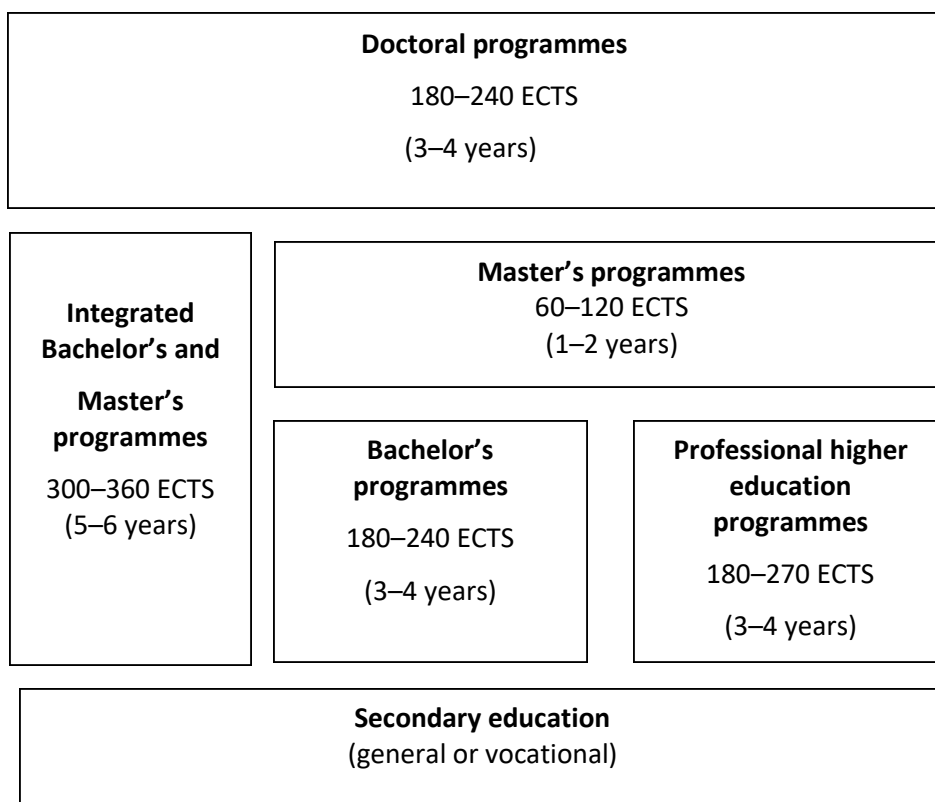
**Doctoral programmes**
180–240 ECTS
(3–4 years)

**Integrated Bachelor's and Master's programmes**
300–360 ECTS
(5–6 years)

**Master's programmes**
60–120 ECTS
(1–2 years)

**Bachelor's programmes**
180–240 ECTS
(3–4 years)

**Professional higher education programmes**
180–270 ECTS
(3–4 years)

**Secondary education**
(general or vocational)